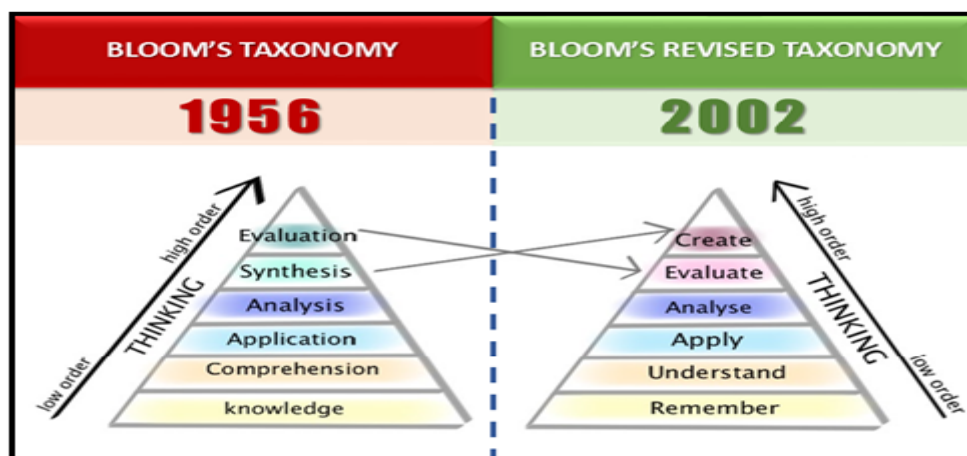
BLOOM'S TAXONOMY

1956

low order
THINKING
high order

Evaluation
Synthesis
Analysis
Application
Comprehension
knowledge

BLOOM'S REVISED TAXONOMY

2002

high order
THINKING
low order

Create
Evaluate
Analyse
Apply
Understand
Remember